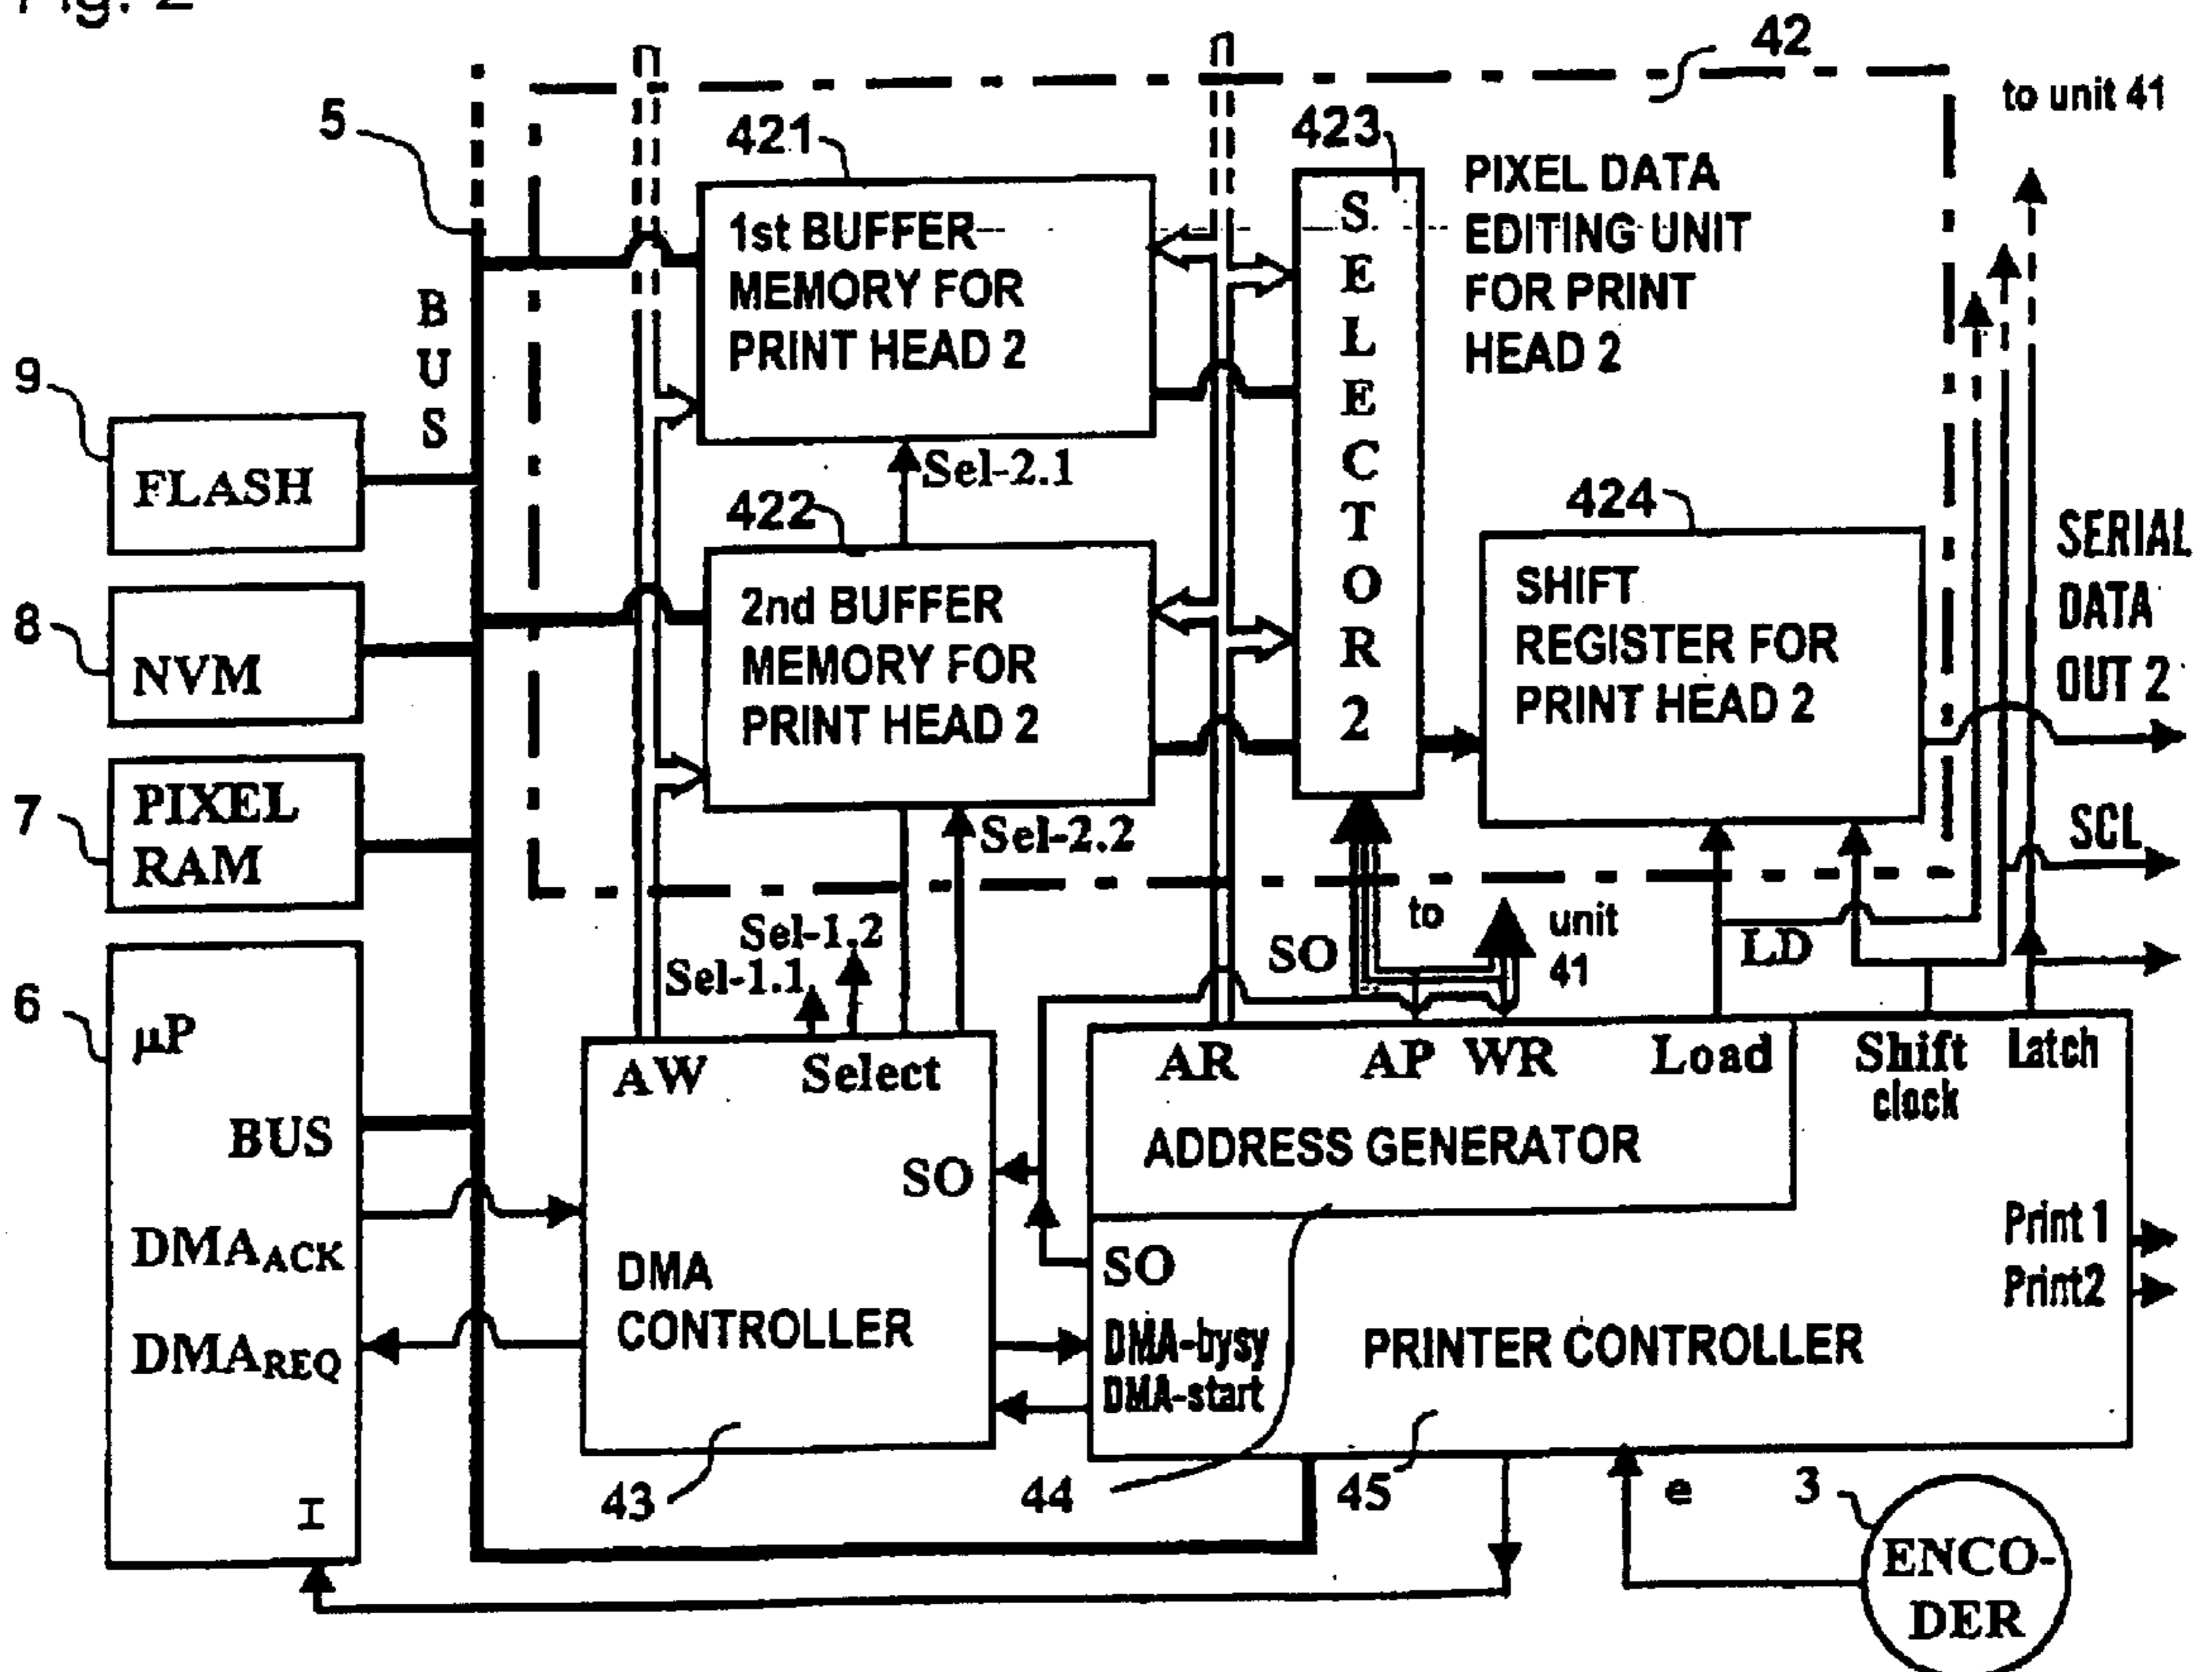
Fig. 2

42

to unit 41

5

421

1st BUFFER MEMORY FOR PRINT HEAD 2

423

S E L E C T O R 2

PIXEL DATA EDITING UNIT FOR PRINT HEAD 2

B U S

9

FLASH

Sel-2.1

422

2nd BUFFER MEMORY FOR PRINT HEAD 2

424

SHIFT REGISTER FOR PRINT HEAD 2

SERIAL DATA OUT 2

8

NVM

7

PIXEL RAM

Sel-2.2

SCL

Sel-1.2

Sel-1.1

to

unit 41

SO

LD

6

µP

AW

Select

AR

AP

WR

Load

Shift clock

Latch

BUS

SO

ADDRESS GENERATOR

DMA<sub>ACK</sub>

DMA CONTROLLER

SO

DMA-bysy

DMA-start

Print 1

Print2

DMA<sub>REQ</sub>

PRINTER CONTROLLER

43

44

45

e

3

I

ENCO-DER